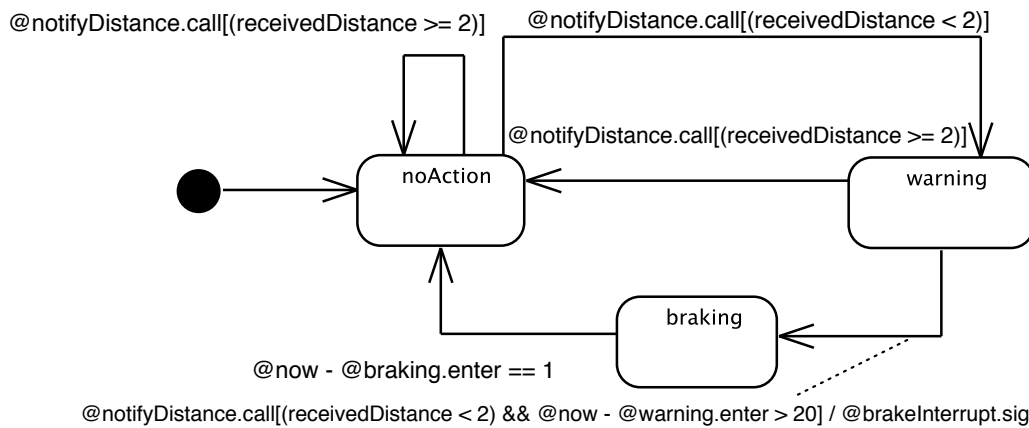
@notifyDistance.call[(receivedDistance >= 2)]

@notifyDistance.call[(receivedDistance < 2)]

@notifyDistance.call[(receivedDistance >= 2)]

noAction

warning

braking

@now - @braking.enter == 1

@notifyDistance.call[(receivedDistance < 2) && @now - @warning.enter > 20] / @brakeInterrupt.sig